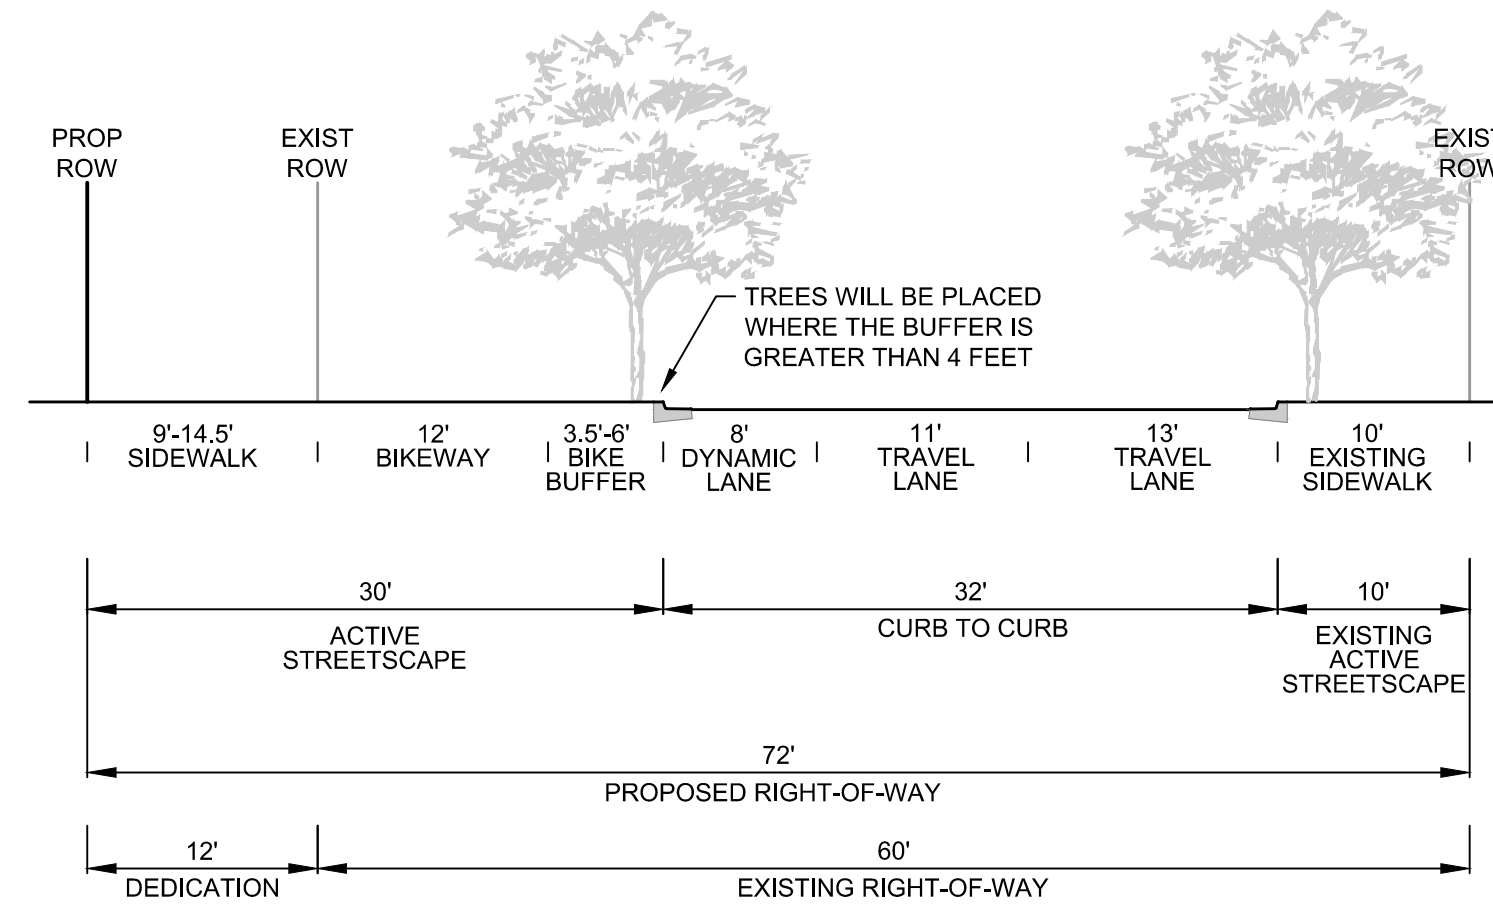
PROP ROW

EXIST ROW

EXIS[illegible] ROW

TREES WILL BE PLACED WHERE THE BUFFER IS GREATER THAN 4 FEET

9'-14.5' SIDEWALK

12' BIKEWAY

3.5'-6' BIKE BUFFER

8' DYNAMIC LANE

11' TRAVEL LANE

13' TRAVEL LANE

10' EXISTING SIDEWALK

30'
ACTIVE STREETSCAPE

32'
CURB TO CURB

10'
EXISTING ACTIVE STREETSCAPE

72'
PROPOSED RIGHT-OF-WAY

12'
DEDICATION

60'
EXISTING RIGHT-OF-WAY